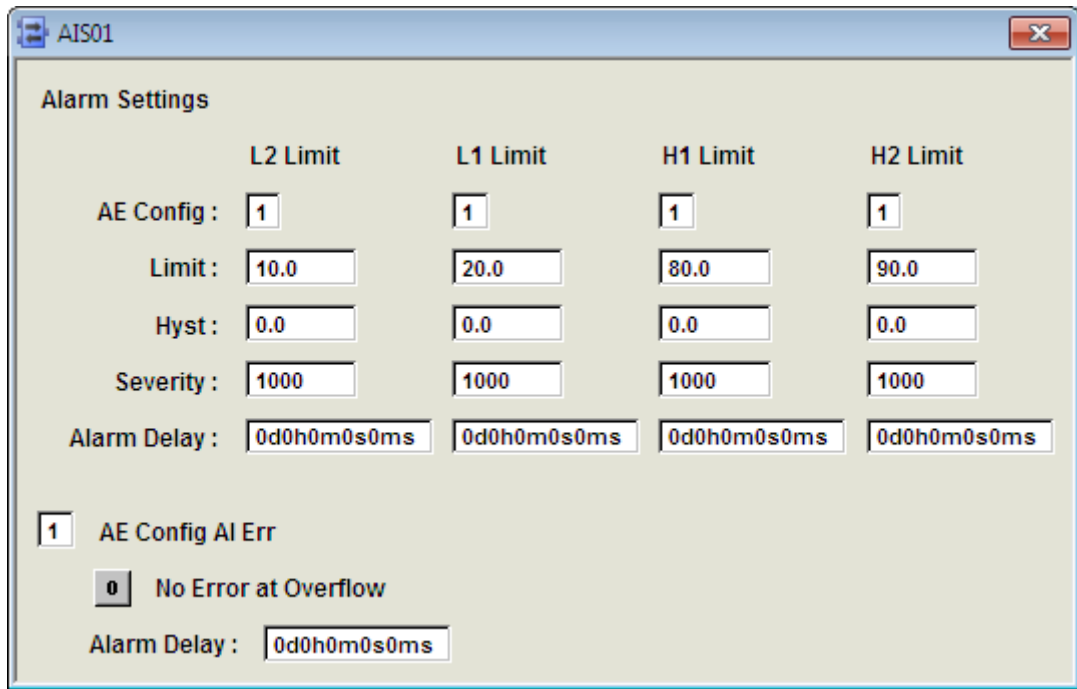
AIS01

Alarm Settings

| | L2 Limit | L1 Limit | H1 Limit | H2 Limit |
|---|---|---|---|---|
| AE Config : | 1 | 1 | 1 | 1 |
| Limit : | 10.0 | 20.0 | 80.0 | 90.0 |
| Hyst : | 0.0 | 0.0 | 0.0 | 0.0 |
| Severity : | 1000 | 1000 | 1000 | 1000 |
| Alarm Delay : | 0d0h0m0s0ms | 0d0h0m0s0ms | 0d0h0m0s0ms | 0d0h0m0s0ms |

1 AE Config AI Err

0 No Error at Overflow

Alarm Delay : 0d0h0m0s0ms